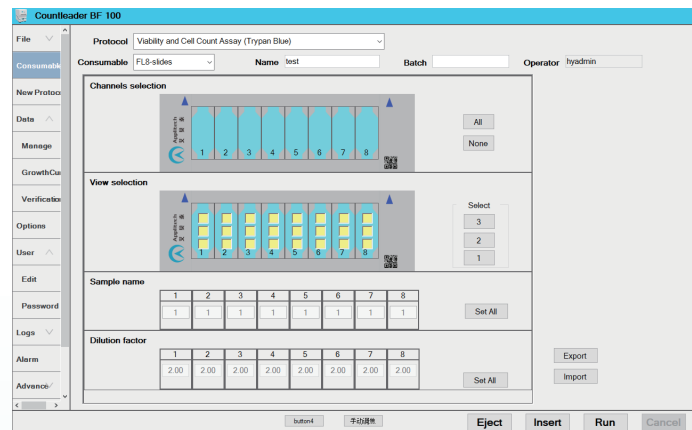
Countleader BF 100

File
Consumable
New Protoco
Data
Manage
GrowthCu
Verificatio
Options
User
Edit
Password
Logs
Alarm
Advance

Protocol Viability and Cell Count Assay (Trypan Blue)
Consumable FL8-slides Name test Batch Operator hyadmin

Channels selection
1 2 3 4 5 6 7 8
All
None

View selection
1 2 3 4 5 6 7 8
Select
3
2
1

Sample name
| 1 | 2 | 3 | 4 | 5 | 6 | 7 | 8 |
|---|---|---|---|---|---|---|---|
| 1 | 1 | 1 | 1 | 1 | 1 | 1 | 1 |

Set All

Dilution factor
| 1 | 2 | 3 | 4 | 5 | 6 | 7 | 8 |
|---|---|---|---|---|---|---|---|
| 2.00 | 2.00 | 2.00 | 2.00 | 2.00 | 2.00 | 2.00 | 2.00 |

Set All

Export
Import

button4 手动调焦 Eject Insert Run Cancel